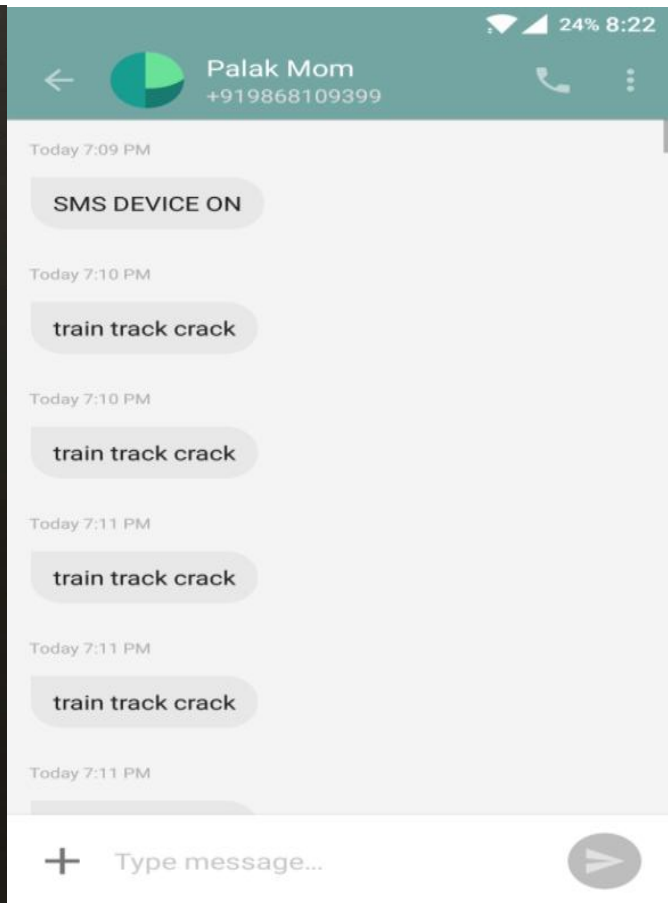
24% 8:22

Palak Mom
+919868109399

Today 7:09 PM

SMS DEVICE ON

Today 7:10 PM

train track crack

Today 7:10 PM

train track crack

Today 7:11 PM

train track crack

Today 7:11 PM

train track crack

Today 7:11 PM

+ Type message...